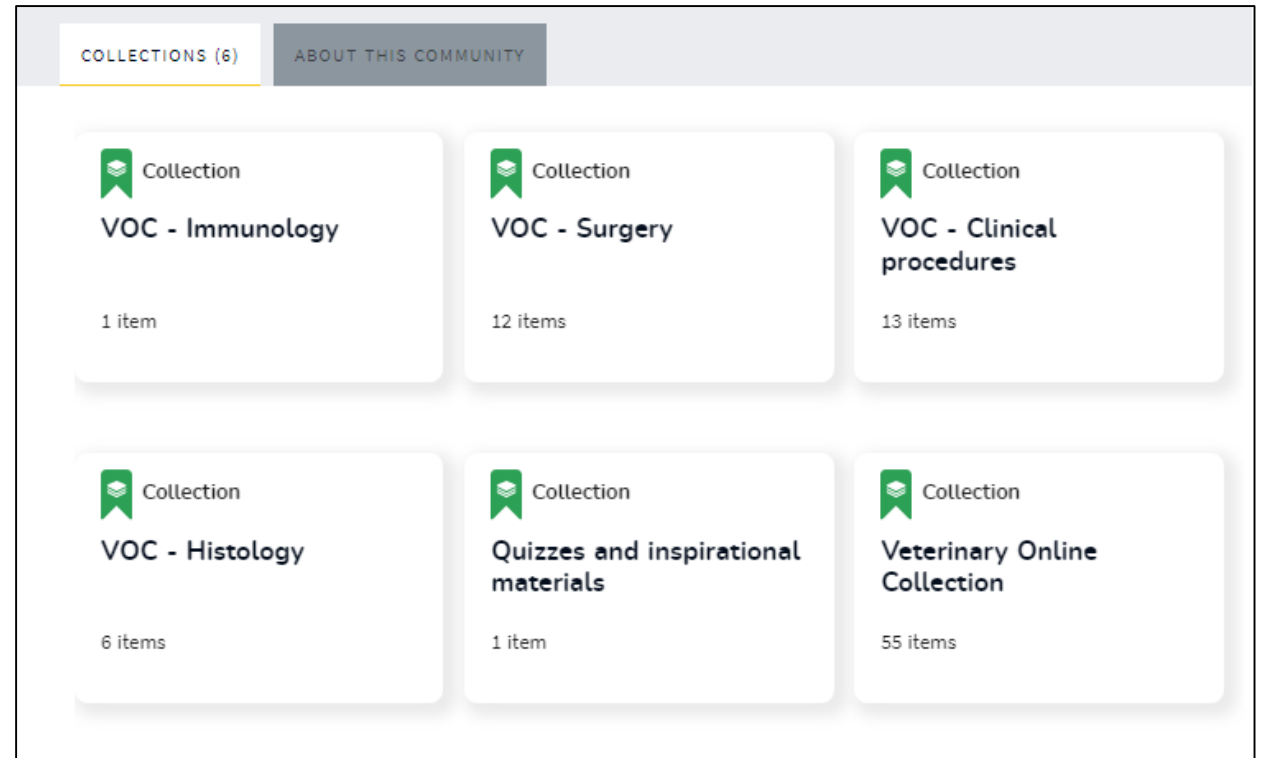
COLLECTIONS (6)

ABOUT THIS COMMUNITY

Collection

VOC - Immunology

1 item

Collection

VOC - Surgery

12 items

Collection

VOC - Clinical procedures

13 items

Collection

VOC - Histology

6 items

Collection

Quizzes and inspirational materials

1 item

Collection

Veterinary Online Collection

55 items